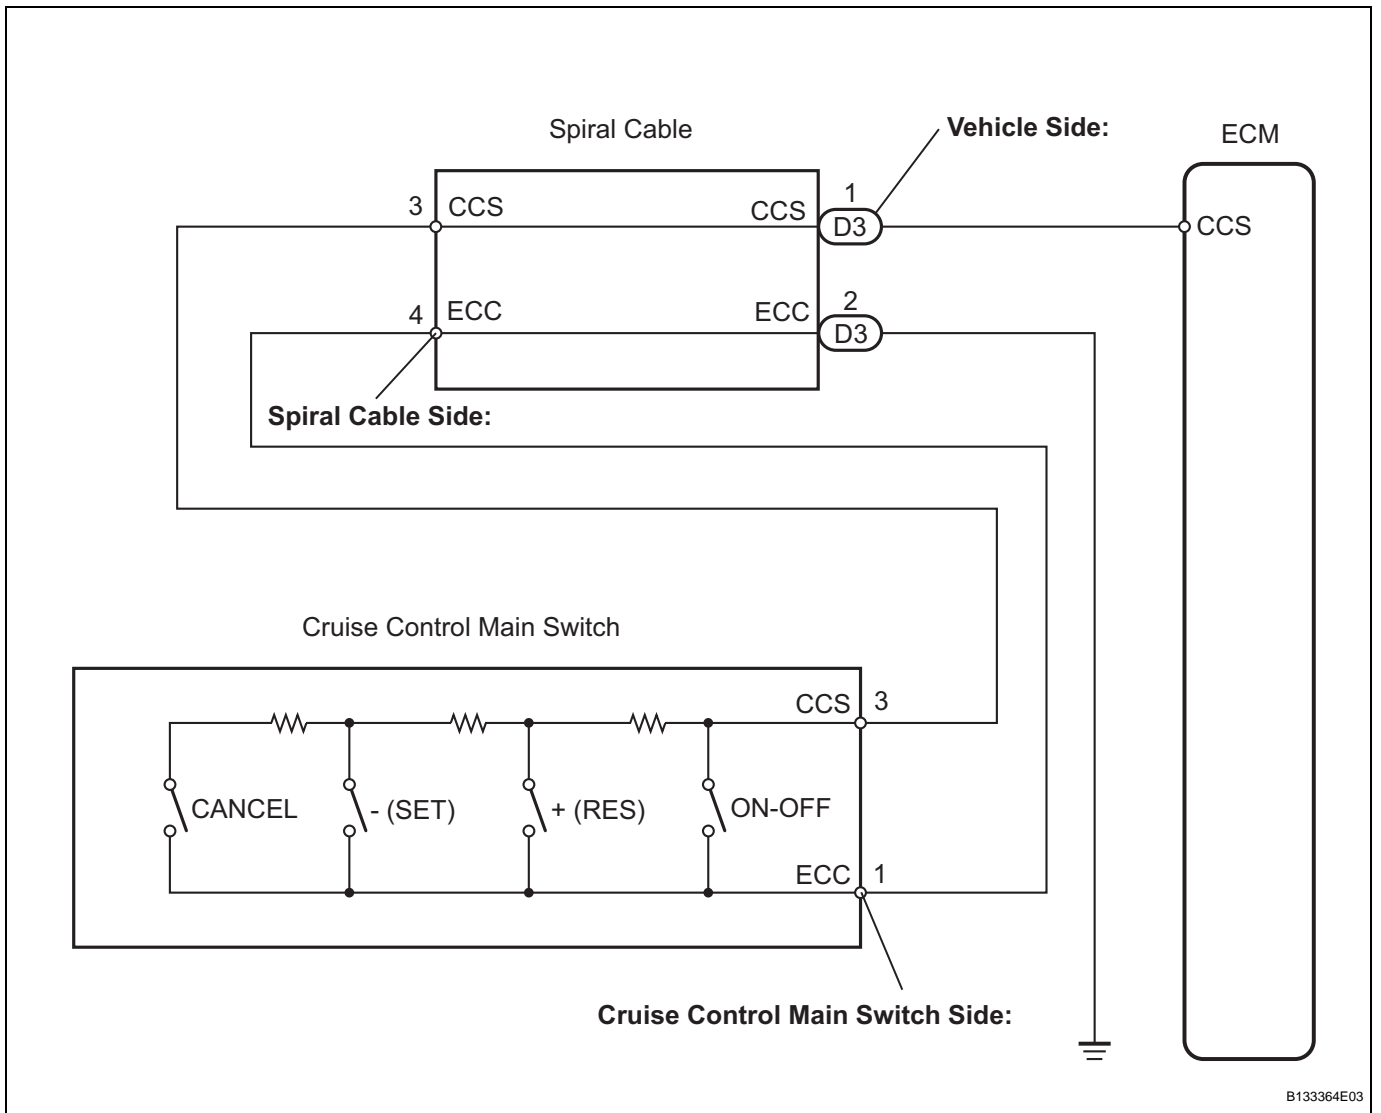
Spiral Cable

Vehicle Side:

ECM

3 CCS

CCS 1 D3

CCS

4 ECC

ECC 2 D3

Spiral Cable Side:

Cruise Control Main Switch

CCS 3

CANCEL

- (SET)

+ (RES)

ON-OFF

ECC 1

Cruise Control Main Switch Side:

B133364E03